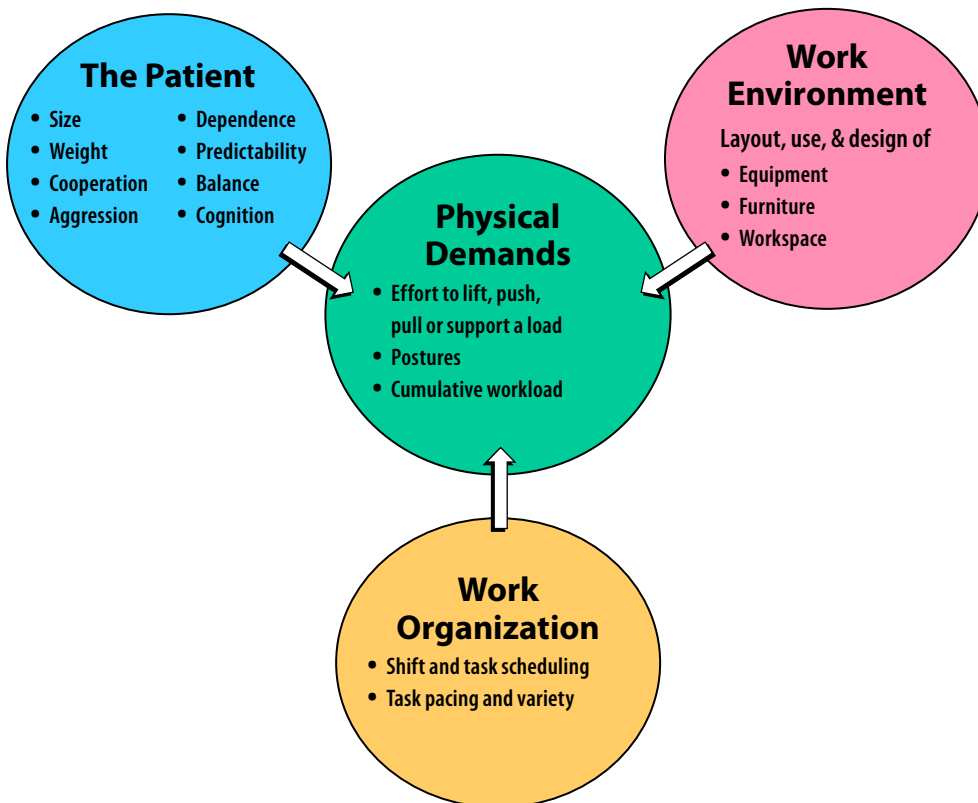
The Patient

- Size
- Weight
- Cooperation
- Aggression

- Dependence
- Predictability
- Balance
- Cognition

Work Environment

Layout, use, & design of

- Equipment
- Furniture
- Workspace

Physical Demands

- Effort to lift, push, pull or support a load
- Postures
- Cumulative workload

Work Organization

- Shift and task scheduling
- Task pacing and variety